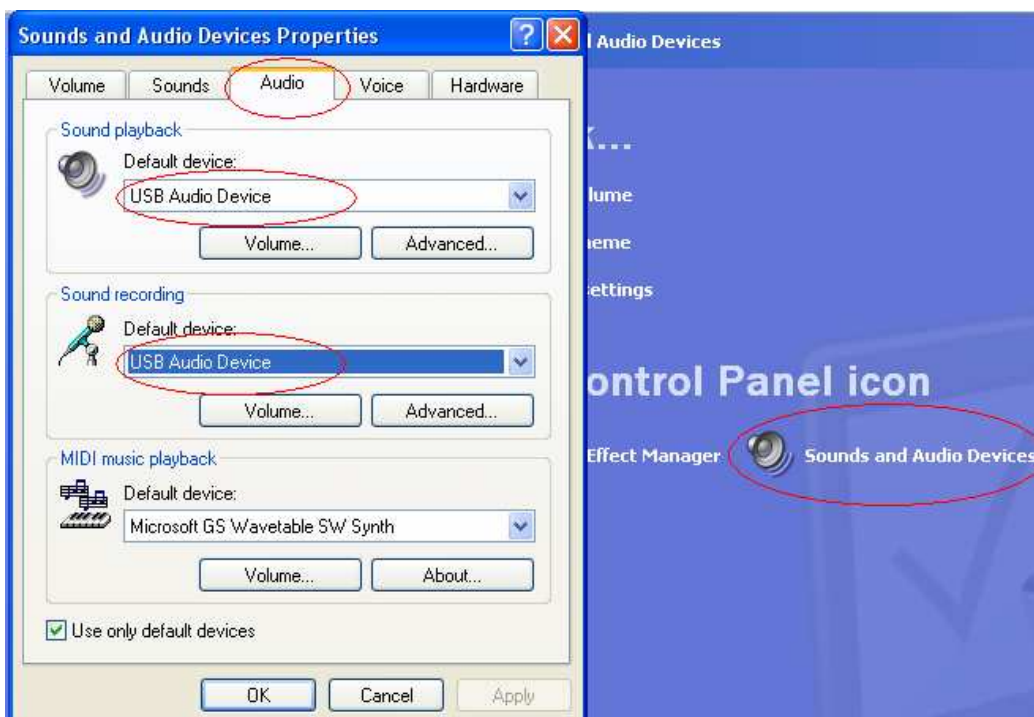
Sounds and Audio Devices Properties

Volume
Sounds
Audio
Voice
Hardware

Sound playback
Default device:
USB Audio Device
Volume...
Advanced...

Sound recording
Default device:
USB Audio Device
Volume...
Advanced...

MIDI music playback
Default device:
Microsoft GS Wavetable SW Synth
Volume...
About...

Use only default devices

OK
Cancel
Apply

l Audio Devices

k...

lume

ieme

ettings

ontrol Panel icon

Effect Manager
Sounds and Audio Devices